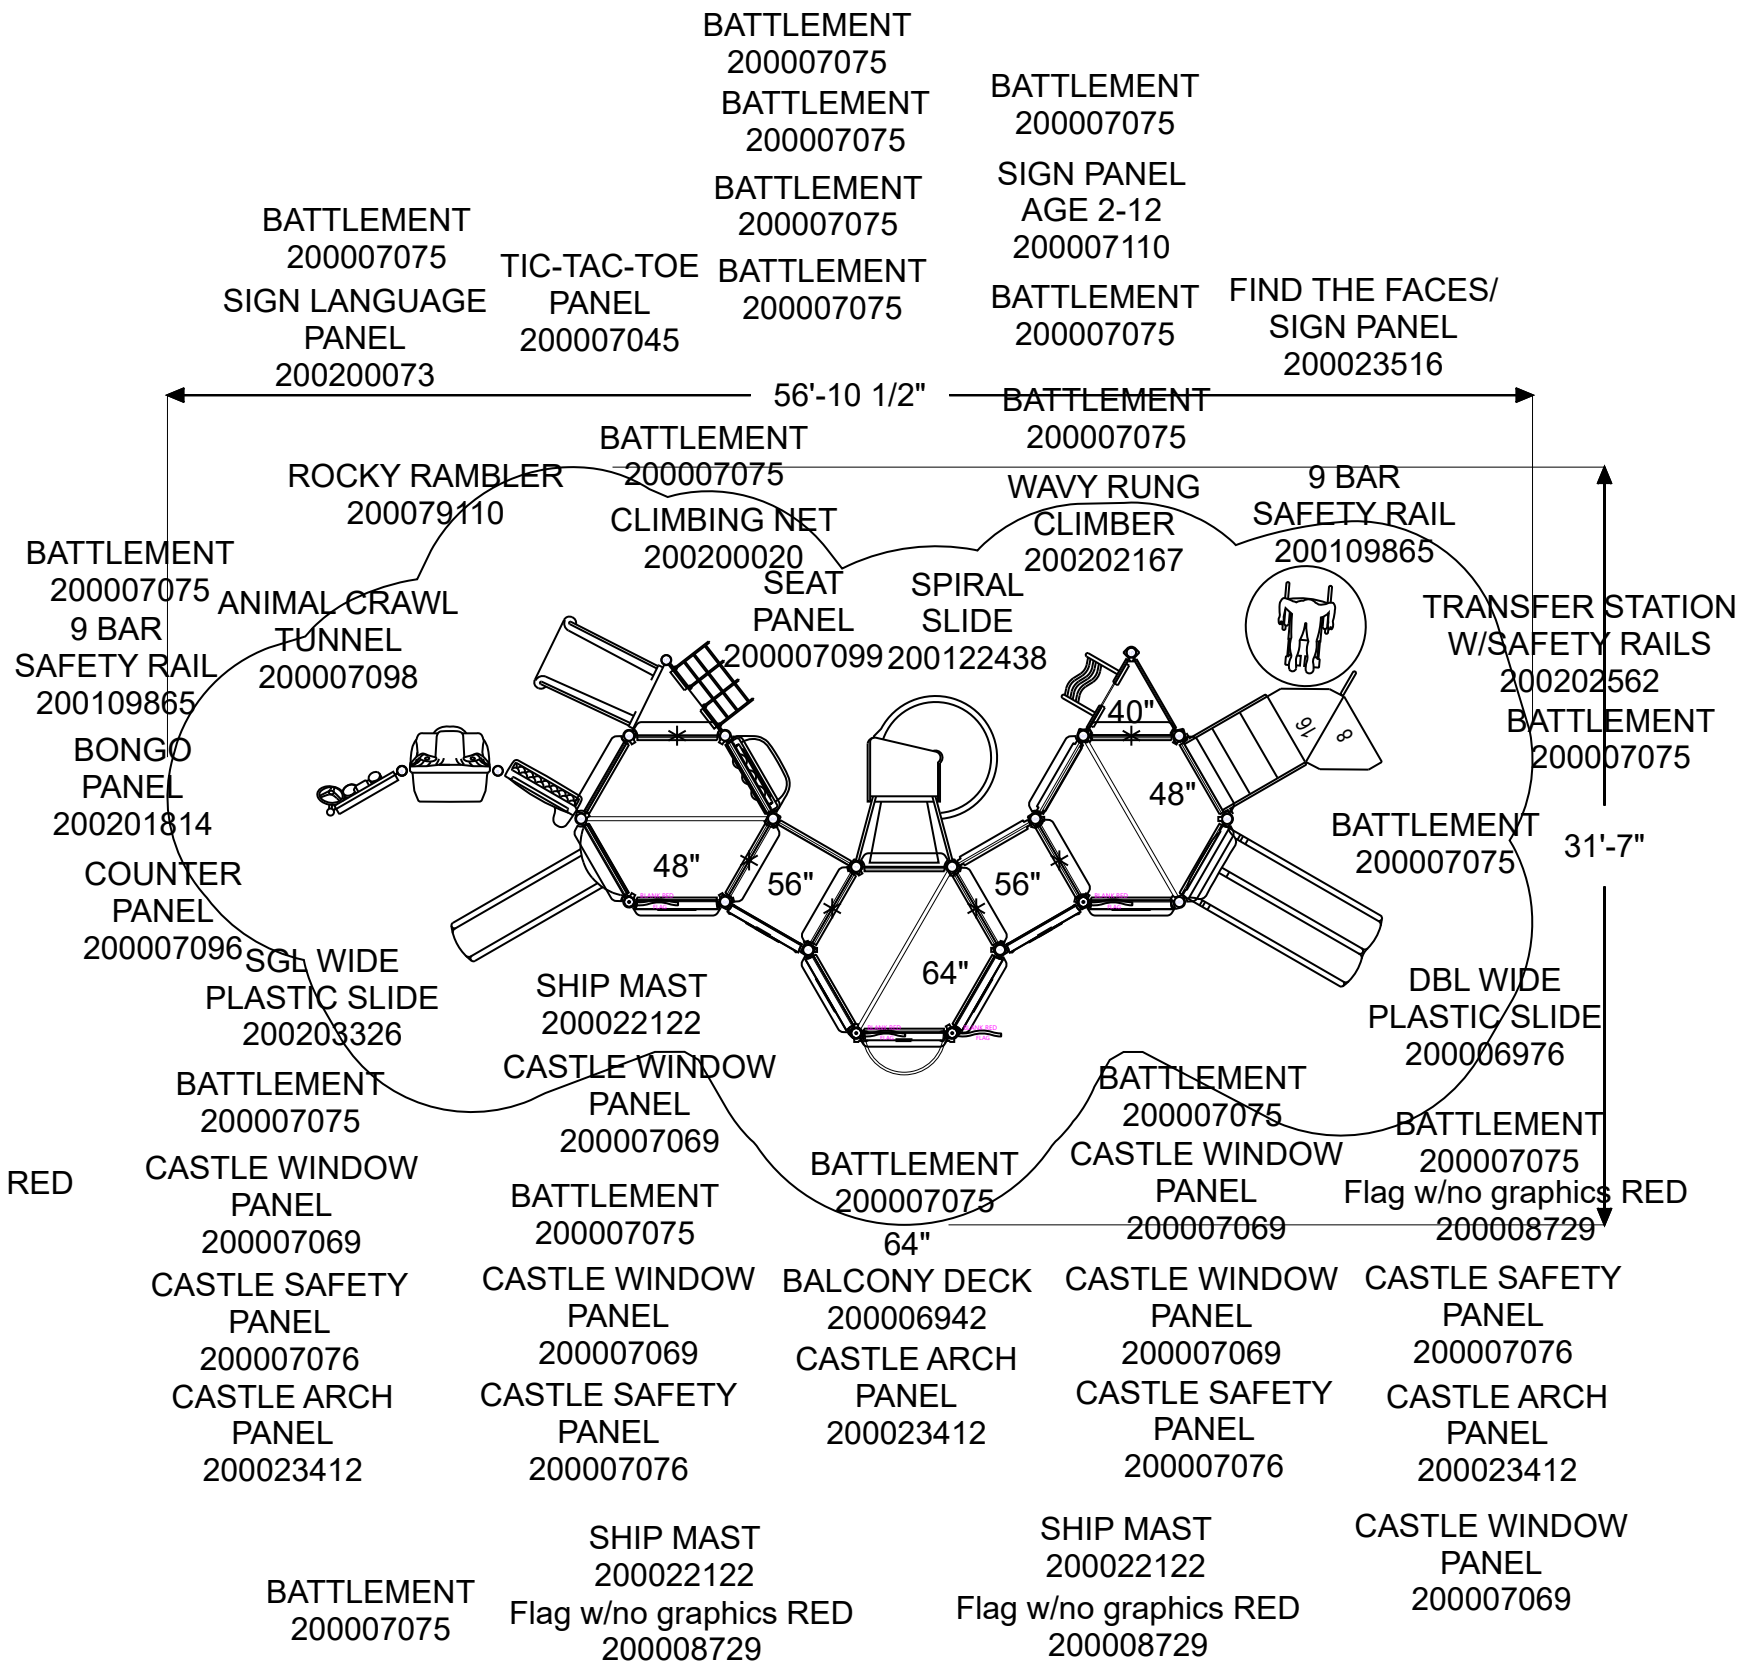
BATTLEMENT
200007075
BATTLEMENT
200007075
BATTLEMENT
200007075
BATTLEMENT
200007075

BATTLEMENT
200007075
SIGN PANEL
AGE 2-12
200007110
BATTLEMENT
200007075

BATTLEMENT
200007075
SIGN LANGUAGE
PANEL
200200073

TIC-TAC-TOE
PANEL
200007045

FIND THE FACES/
SIGN PANEL
200023516

56'-10 1/2"

BATTLEMENT
200007075

BATTLEMENT
200007075

ROCKY RAMBLER
200079110

CLIMBING NET
200200020

WAVY RUNG
CLIMBER
200202167

9 BAR
SAFETY RAIL
200109865

BATTLEMENT
200007075
9 BAR
SAFETY RAIL
200109865

ANIMAL CRAWL
TUNNEL
200007098

SEAT
PANEL
200007099

SPIRAL
SLIDE
200122438

TRANSFER STATION
W/SAFETY RAILS
200202562
BATTLEMENT
200007075

BONGO
PANEL
200201814

40"
16
8
48"
48"
56"
56"
64"

BATTLEMENT
200007075

31'-7"

COUNTER
PANEL
200007096

SGL WIDE
PLASTIC SLIDE
200203326

SHIP MAST
200022122

DBL WIDE
PLASTIC SLIDE
200006976

BATTLEMENT
200007075

CASTLE WINDOW
PANEL
200007069

BATTLEMENT
200007075
CASTLE WINDOW
PANEL
200007069

BATTLEMENT
200007075
Flag w/no graphics RED
200008729

RED

CASTLE WINDOW
PANEL
200007069

BATTLEMENT
200007075

BATTLEMENT
200007075

BATTLEMENT
200007075

64"
BALCONY DECK
200006942

CASTLE SAFETY
PANEL
200007076

CASTLE WINDOW
PANEL
200007069

CASTLE WINDOW
PANEL
200007069

CASTLE SAFETY
PANEL
200007076

CASTLE ARCH
PANEL
200023412

CASTLE SAFETY
PANEL
200007076

CASTLE ARCH
PANEL
200023412

CASTLE SAFETY
PANEL
200007076

CASTLE ARCH
PANEL
200023412

SHIP MAST
200022122
Flag w/no graphics RED
200008729

SHIP MAST
200022122
Flag w/no graphics RED
200008729

CASTLE WINDOW
PANEL
200007069

BATTLEMENT
200007075